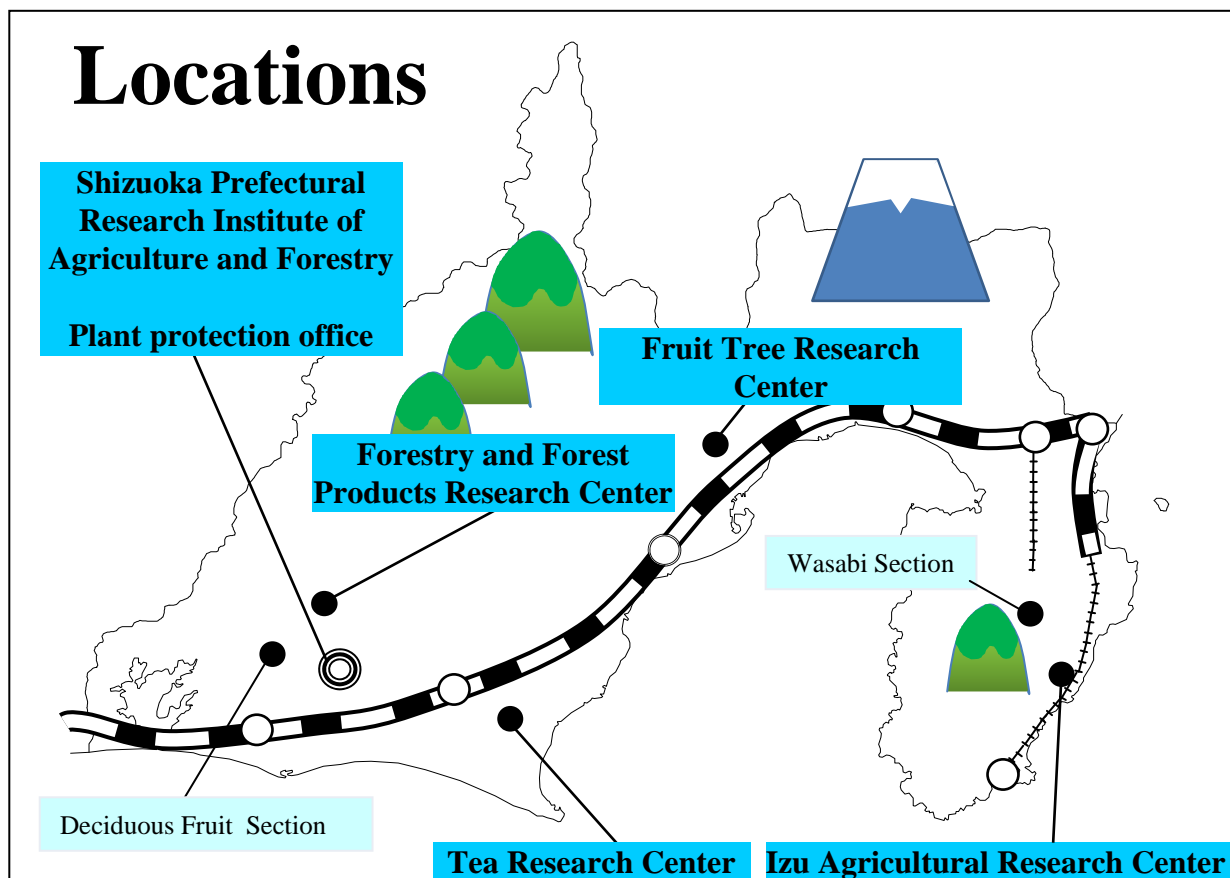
Locations

Shizuoka Prefectural Research Institute of Agriculture and Forestry

Plant protection office

Fruit Tree Research Center

Forestry and Forest Products Research Center

Wasabi Section

Deciduous Fruit Section

Tea Research Center

Izu Agricultural Research Center